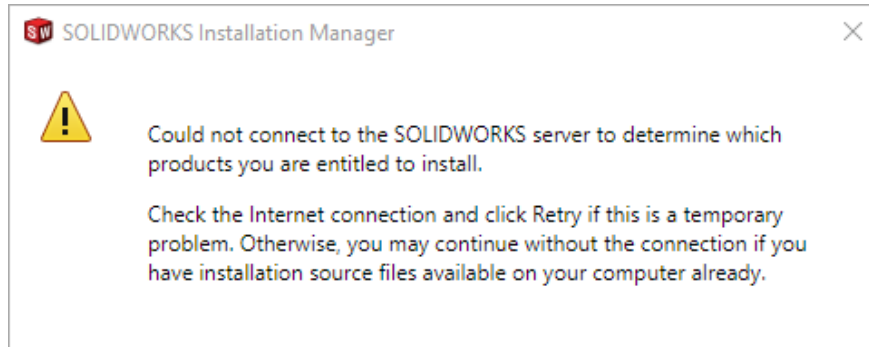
SW SOLIDWORKS Installation Manager

Could not connect to the SOLIDWORKS server to determine which products you are entitled to install.

Check the Internet connection and click Retry if this is a temporary problem. Otherwise, you may continue without the connection if you have installation source files available on your computer already.